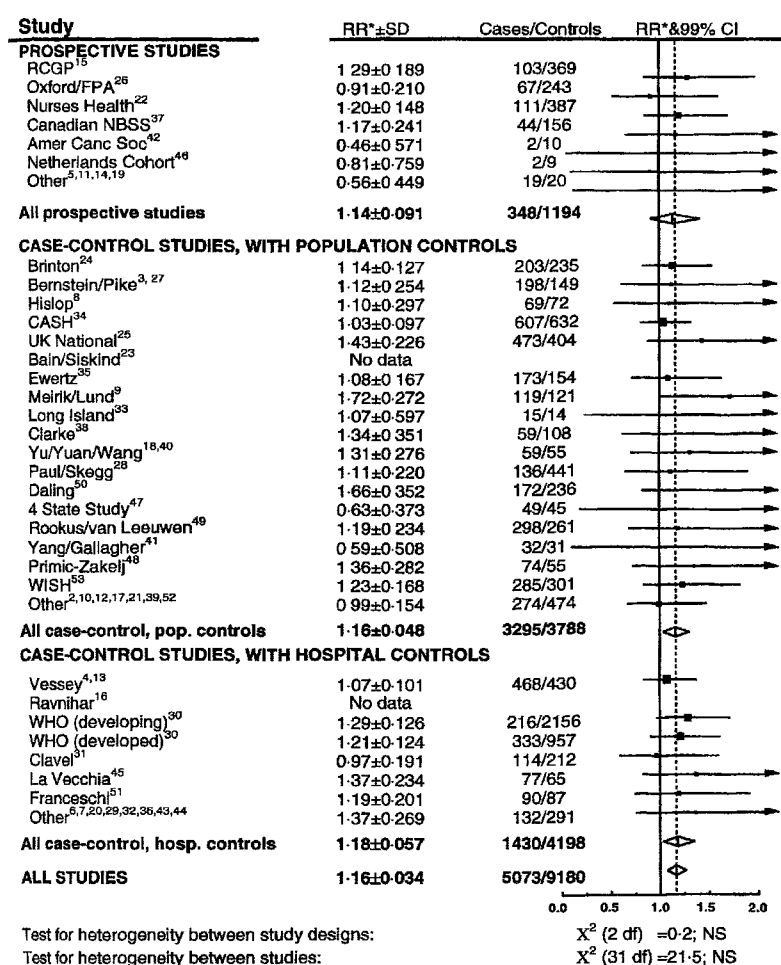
| Study | RR*±SD | Cases/Controls | RR*&99% CI |
|---|---|---|---|
| **PROSPECTIVE STUDIES** | | | |
| RCGP$^{15}$ | 1 29±0 189 | 103/369 | |
| Oxford/FPA$^{26}$ | 0·91±0·210 | 67/243 | |
| Nurses Health$^{22}$ | 1·20±0 148 | 111/387 | |
| Canadian NBSS$^{37}$ | 1·17±0·241 | 44/156 | |
| Amer Canc Soc$^{42}$ | 0·46±0 571 | 2/10 | |
| Netherlands Cohort$^{46}$ | 0·81±0·759 | 2/9 | |
| Other$^{5,11,14,19}$ | 0·56±0 449 | 19/20 | |
| **All prospective studies** | **1·14±0·091** | **348/1194** | |
| **CASE-CONTROL STUDIES, WITH POPULATION CONTROLS** | | | |
| Brinton$^{24}$ | 1 14±0·127 | 203/235 | |
| Bernstein/Pike$^{3, 27}$ | 1·12±0 254 | 198/149 | |
| Hislop$^{8}$ | 1·10±0·297 | 69/72 | |
| CASH$^{34}$ | 1·03±0·097 | 607/632 | |
| UK National$^{25}$ | 1·43±0·226 | 473/404 | |
| Bain/Siskind$^{23}$ | No data | | |
| Ewertz$^{35}$ | 1·08±0 167 | 173/154 | |
| Meirik/Lund$^{9}$ | 1·72±0·272 | 119/121 | |
| Long Island$^{33}$ | 1·07±0·597 | 15/14 | |
| Clarke$^{38}$ | 1·34±0 351 | 59/108 | |
| Yu/Yuan/Wang$^{18,40}$ | 1 31±0 276 | 59/55 | |
| Paul/Skegg$^{28}$ | 1·11±0·220 | 136/441 | |
| Daling$^{50}$ | 1·66±0 352 | 172/236 | |
| 4 State Study$^{47}$ | 0·63±0·373 | 49/45 | |
| Rookus/van Leeuwen$^{49}$ | 1·19±0 234 | 298/261 | |
| Yang/Gallagher$^{41}$ | 0 59±0·508 | 32/31 | |
| Primic-Zakelj$^{48}$ | 1 36±0·282 | 74/55 | |
| WISH$^{53}$ | 1 23±0·168 | 285/301 | |
| Other$^{2,10,12,17,21,39,52}$ | 0 99±0·154 | 274/474 | |
| **All case-control, pop. controls** | **1·16±0·048** | **3295/3788** | |
| **CASE-CONTROL STUDIES, WITH HOSPITAL CONTROLS** | | | |
| Vessey$^{4,13}$ | 1·07±0·101 | 468/430 | |
| Ravnihar$^{16}$ | No data | | |
| WHO (developing)$^{30}$ | 1·29±0·126 | 216/2156 | |
| WHO (developed)$^{30}$ | 1·21±0·124 | 333/957 | |
| Clavel$^{31}$ | 0·97±0·191 | 114/212 | |
| La Vecchia$^{45}$ | 1·37±0·234 | 77/65 | |
| Franceschi$^{51}$ | 1·19±0·201 | 90/87 | |
| Other$^{6,7,20,29,32,36,43,44}$ | 1·37±0·269 | 132/291 | |
| **All case-control, hosp. controls** | **1·18±0·057** | **1430/4198** | |
| **ALL STUDIES** | **1·16±0·034** | **5073/9180** | |

0.0 0.5 1.0 1.5 2.0

Test for heterogeneity between study designs: $X^2$ (2 df) =0·2; NS
Test for heterogeneity between studies: $X^2$ (31 df) =21·5; NS